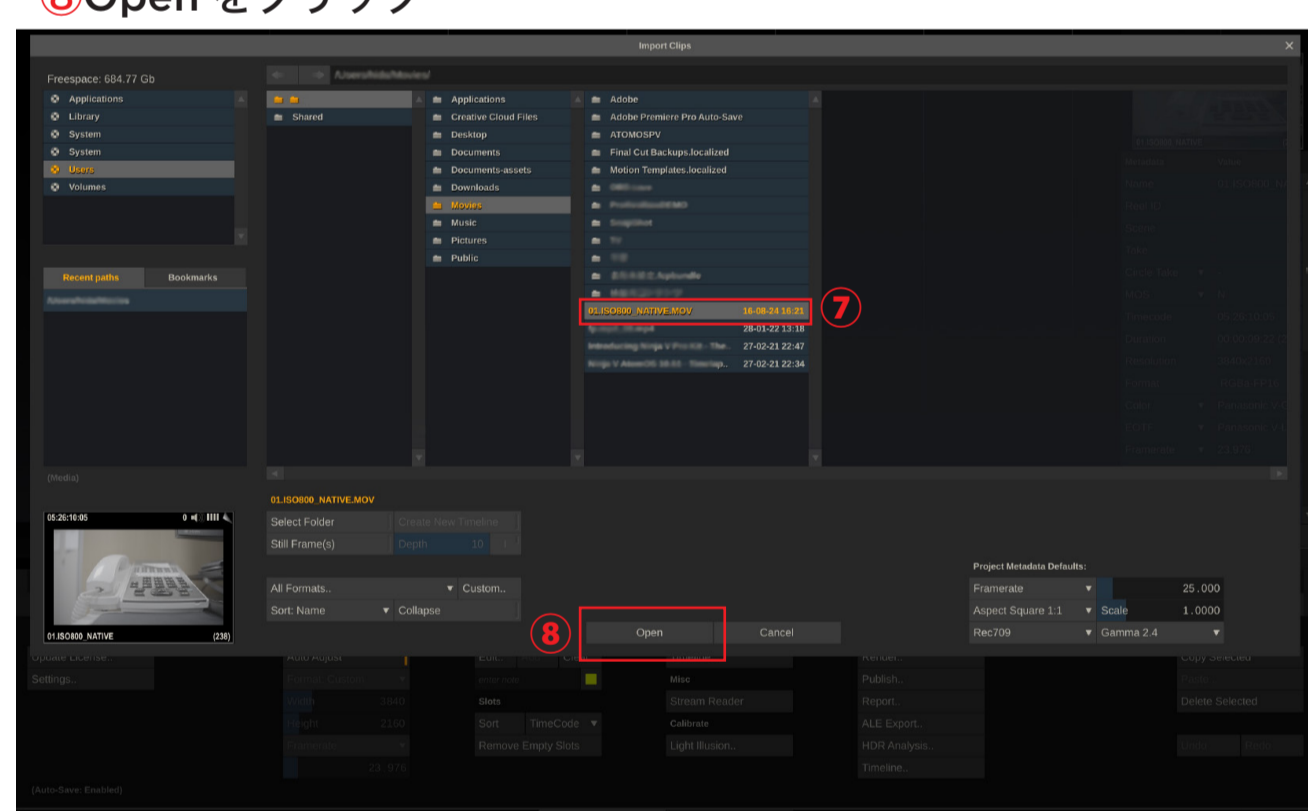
⑧Openをクリック

Import Clips

Freespace: 684.77 Gb

/Users/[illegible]/Movies/

Applications
Library
System
System
Users
Volumes

Recent paths
Bookmarks

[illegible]

Shared

Applications
Creative Cloud Files
Desktop
Documents
Documents-assets
Downloads
Movies
Music
Pictures
Public

Adobe
Adobe Premiere Pro Auto-Save
ATOMOSPV
Final Cut Backups.localized
Motion Templates.localized
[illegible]
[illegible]
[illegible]
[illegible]
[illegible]
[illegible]
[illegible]
01.ISO800_NATIVE.MOV 16-08-24 16:21
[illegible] 28-01-22 13:18
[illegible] 27-02-21 22:47
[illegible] 27-02-21 22:34

⑦

(Media)

01.ISO800_NATIVE.MOV

05:26:10:05
01.ISO800_NATIVE (238)

Select Folder
Create New Timeline
Still Frame(s)
Depth 10

All Formats..
Custom..
Sort: Name
Collapse

⑧
Open
Cancel

Project Metadata Defaults:
Framerate 25.000
Aspect Square 1:1
Scale 1.0000
Rec709
Gamma 2.4

Update License..
Settings..
Auto Adjust
Width 3840
Height 2160
23.976
Slots
Sort
TimeCode
Remove Empty Slots
Misc
Stream Reader
Calibrate
Light Illusion..
Render..
Publish..
Report..
ALE Export..
HDR Analysis..
Timeline..
Copy Selected
Delete Selected

(Auto-Save: Enabled)